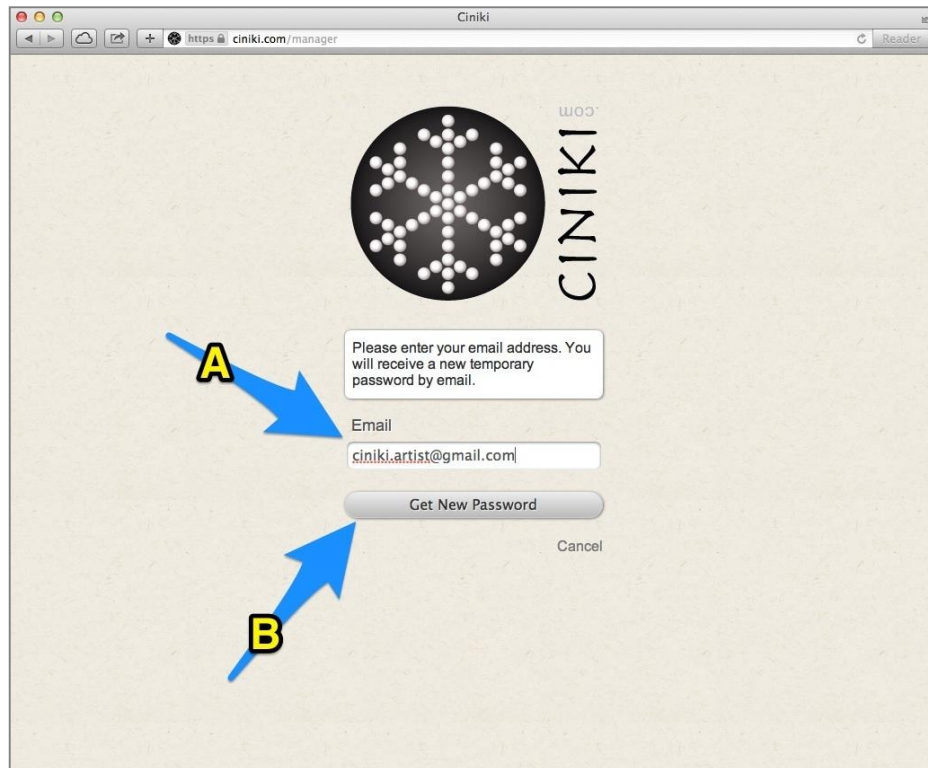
Ciniki

https ciniki.com/manager

Reader

CINIKI .com

A

Please enter your email address. You will receive a new temporary password by email.

Email

ciniki.artist@gmail.com

Get New Password

Cancel

B